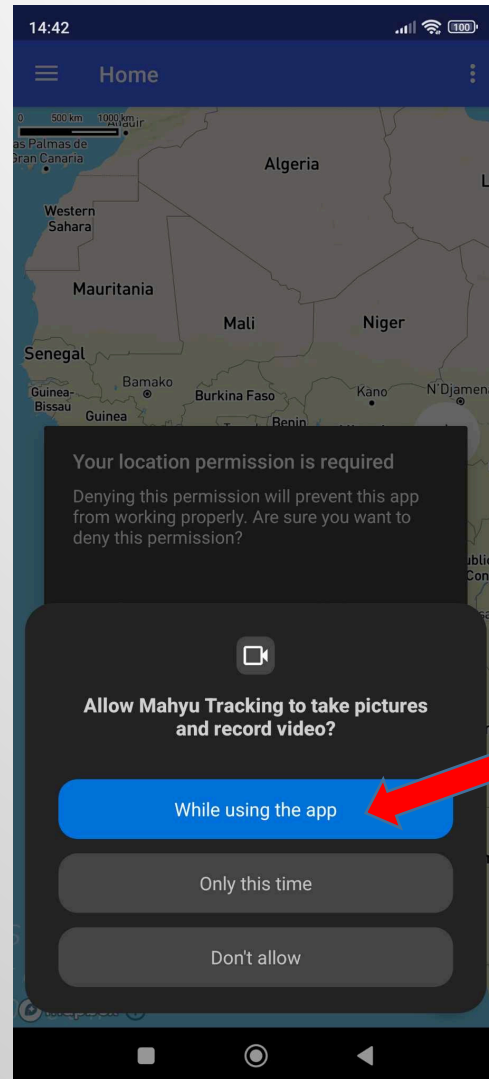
14:42

100

Home

0 500 km 1000 km

as Palmas de Gran Canaria

Algeria

Western Sahara

Mauritania

Mali

Niger

Senegal

Bamako

Guinea-Bissau

Guinea

Burkina Faso

Kano

N'Djamena

Benin

Your location permission is required

Denying this permission will prevent this app from working properly. Are sure you want to deny this permission?

Allow Mahyu Tracking to take pictures and record video?

While using the app

Only this time

Don't allow